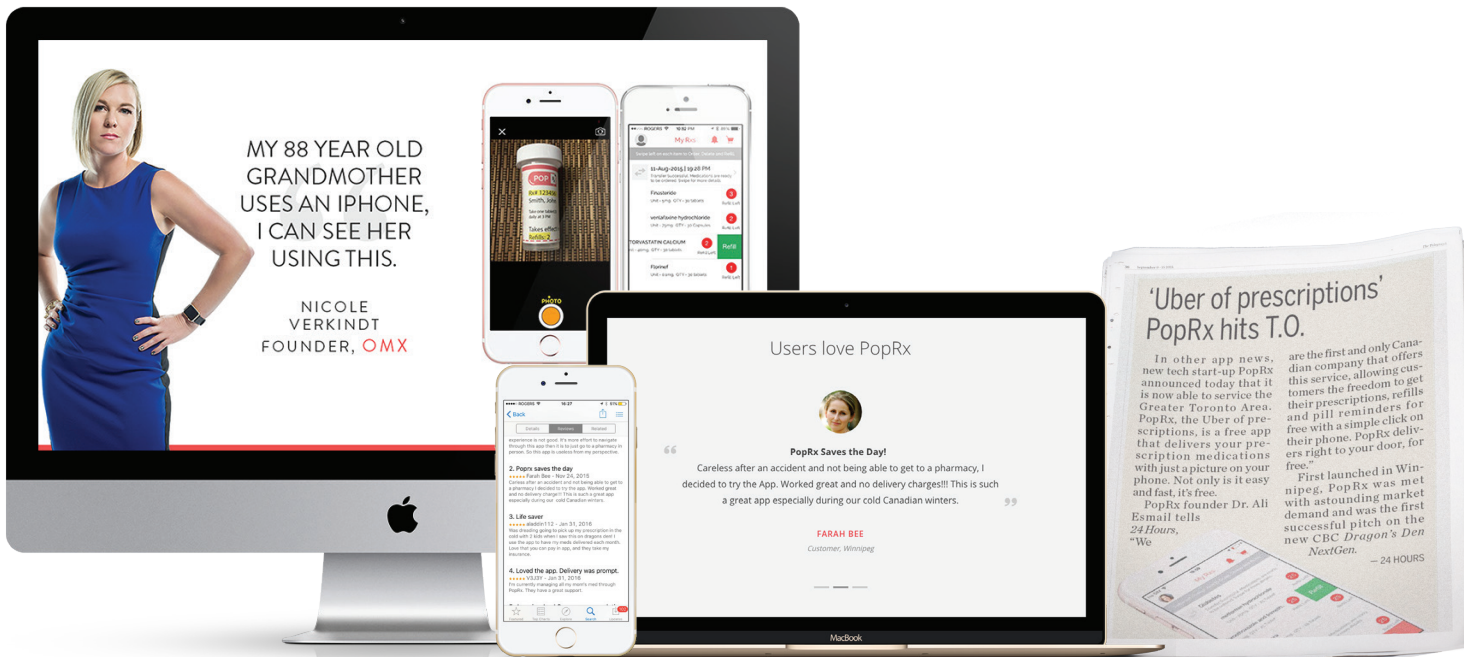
MY 88 YEAR OLD GRANDMOTHER USES AN IPHONE, I CAN SEE HER USING THIS.

NICOLE VERKINDT FOUNDER, OMX

POP
Rx# 12345
Smith, John
Takes effect

PHOTO

ROGERS
My Rx
11-Aug-2015 | 10:26 PM
Finasteride
venlafaxine hydrochloride
TORVASTATIN CALCIUM
Refill
Fiprinef

Users love PopRx

PopRx Saves the Day!

Careless after an accident and not being able to get to a pharmacy, I decided to try the App. Worked great and no delivery charges!!! This is such a great app especially during our cold Canadian winters.

FARAH BEE
Customer, Winnipeg

MacBook

ROGERS
Back
Details Reviews Related
experience is not good. It's more effort to navigate through this app then it is to just go to a pharmacy in person. So this app is useless from my perspective.
2. Poprx saves the day
Farah Bee - Nov 24, 2015
Careless after an accident and not being able to get to a pharmacy I decided to try the app. Worked great and no delivery charges!!! This is such a great app especially during our cold Canadian winters.
3. Life saver
aladdin112 - Jan 31, 2016
Was dreading going to pick up my prescription in the cold with 2 kids when i saw this on dragons den! I use the app to have my meds delivered each month. Love that you can pay in app, and they take my insurance.
4. Loved the app. Delivery was prompt.
V3J3Y - Jan 31, 2016
I'm currently managing all my mom's med through PopRx. They have a great support.

'Uber of prescriptions' PopRx hits T.O.

In other app news, new tech start-up PopRx announced today that it is now able to service the Greater Toronto Area. PopRx, the Uber of prescriptions, is a free app that delivers your prescription medications with just a picture on your phone. Not only is it easy and fast, it's free.

PopRx founder Dr. Ali Esmail tells 24 Hours, "We are the first and only Canadian company that offers this service, allowing customers the freedom to get their prescriptions, refills and pill reminders for free with a simple click on their phone. PopRx delivers right to your door, for free."

First launched in Winnipeg, PopRx was met with astounding market demand and was the first successful pitch on the new CBC Dragon's Den NextGen.

— 24 HOURS